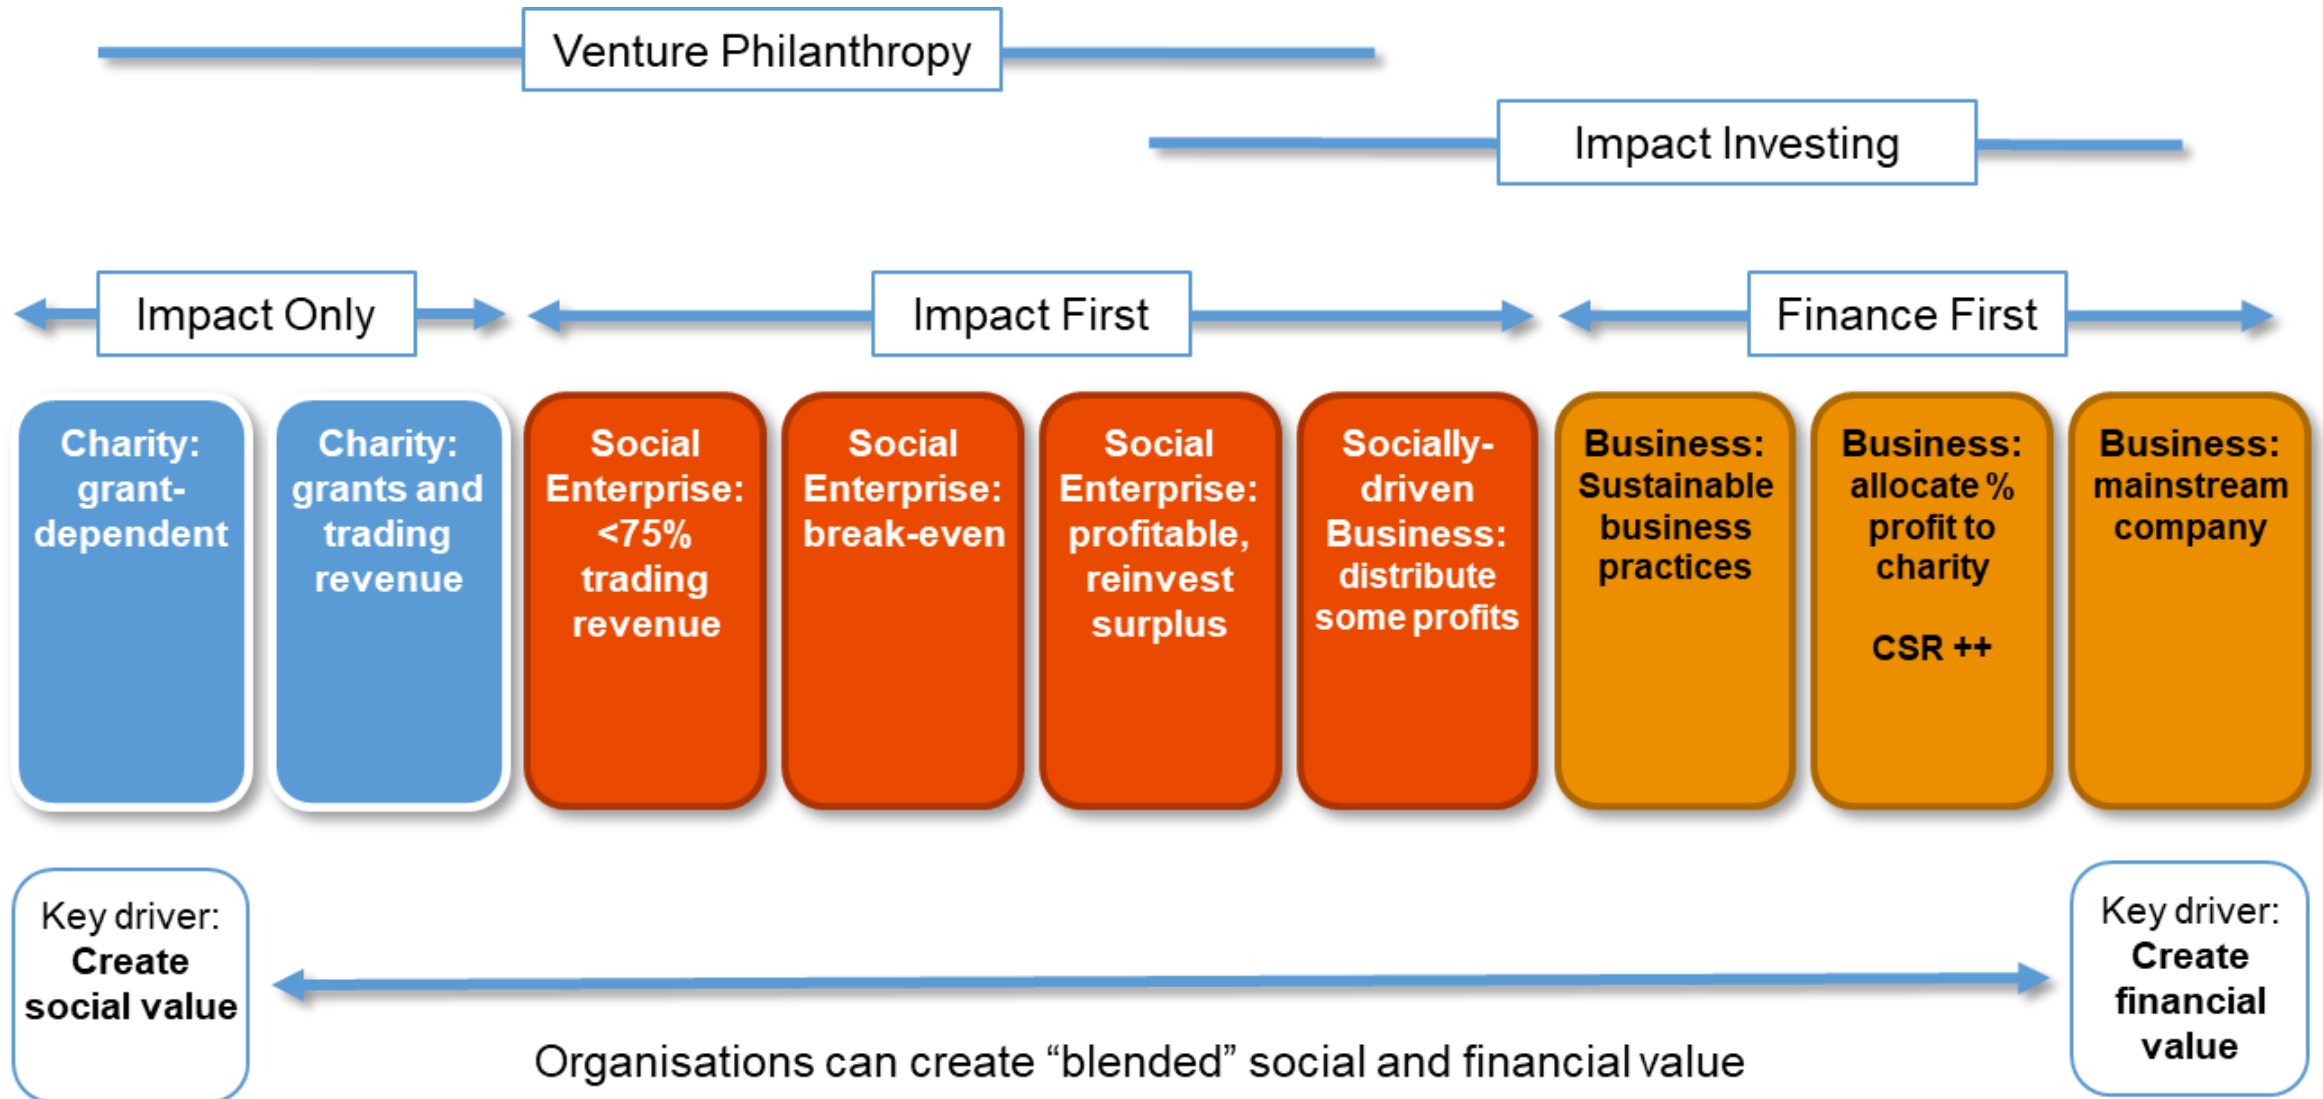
Venture Philanthropy

Impact Investing

Impact Only

Impact First

Finance First

Charity: grant-dependent

Charity: grants and trading revenue

Social Enterprise: <75% trading revenue

Social Enterprise: break-even

Social Enterprise: profitable, reinvest surplus

Socially-driven Business: distribute some profits

Business: Sustainable business practices

Business: allocate % profit to charity

CSR ++

Business: mainstream company

Key driver: Create social value

Key driver: Create financial value

Organisations can create “blended” social and financial value